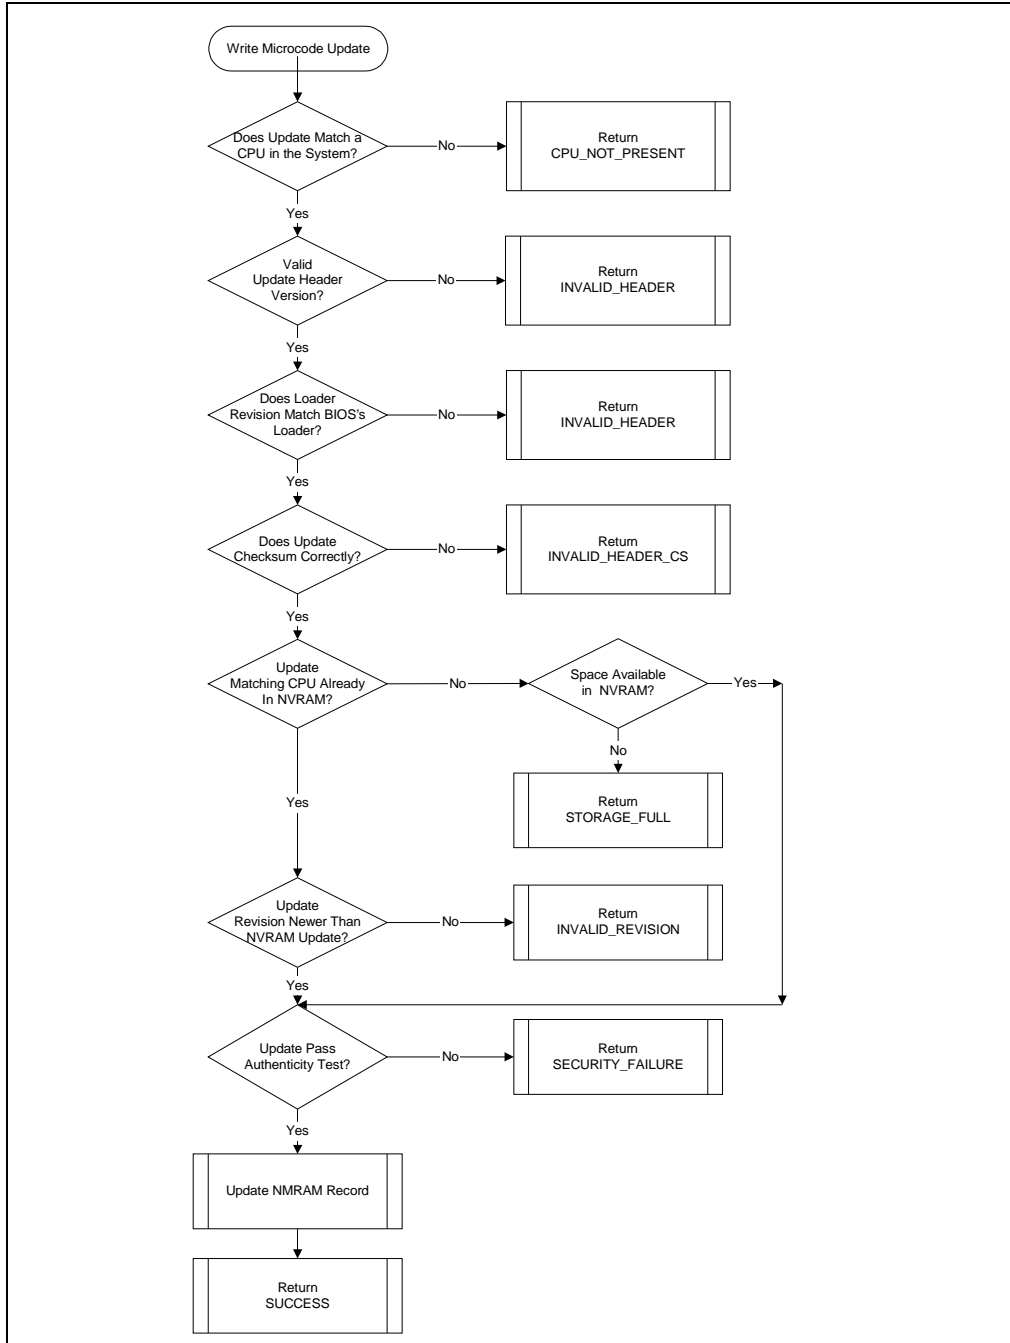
Write Microcode Update

Does Update Match a CPU in the System?

No

Return CPU_NOT_PRESENT

Yes

Valid Update Header Version?

No

Return INVALID_HEADER

Yes

Does Loader Revision Match BIOS's Loader?

No

Return INVALID_HEADER

Yes

Does Update Checksum Correctly?

No

Return INVALID_HEADER_CS

Yes

Update Matching CPU Already In NVRAM?

No

Space Available in NVRAM?

Yes

No

Return STORAGE_FULL

Yes

Update Revision Newer Than NVRAM Update?

No

Return INVALID_REVISION

Yes

Update Pass Authenticity Test?

No

Return SECURITY_FAILURE

Yes

Update NMRAM Record

Return SUCCESS